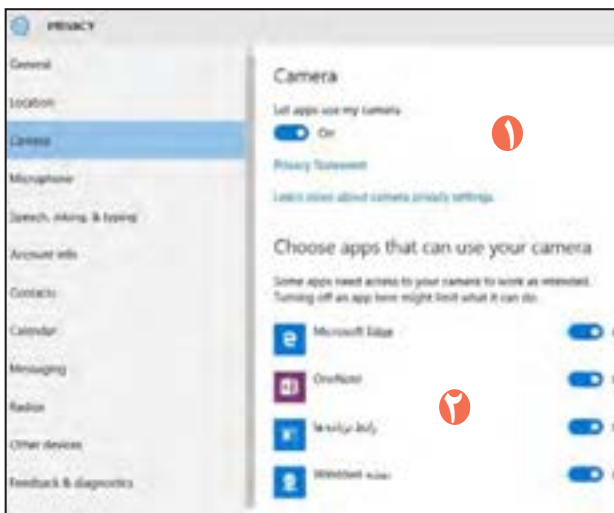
PRIVACY

General
Location
Camera
Microphone
Speech, inking, & typing
Account info
Contacts
Calendar
Messaging
Radios
Other devices
Feedback & diagnostics

Camera

Let apps use my camera
On

۱

Privacy Statement

Learn more about camera privacy settings

Choose apps that can use your camera

Some apps need access to your camera to work as intended. Turning off an app here might limit what it can do.

Microsoft Edge

OneNote

۲

رابط برنامه‌ها

Webinet بسته